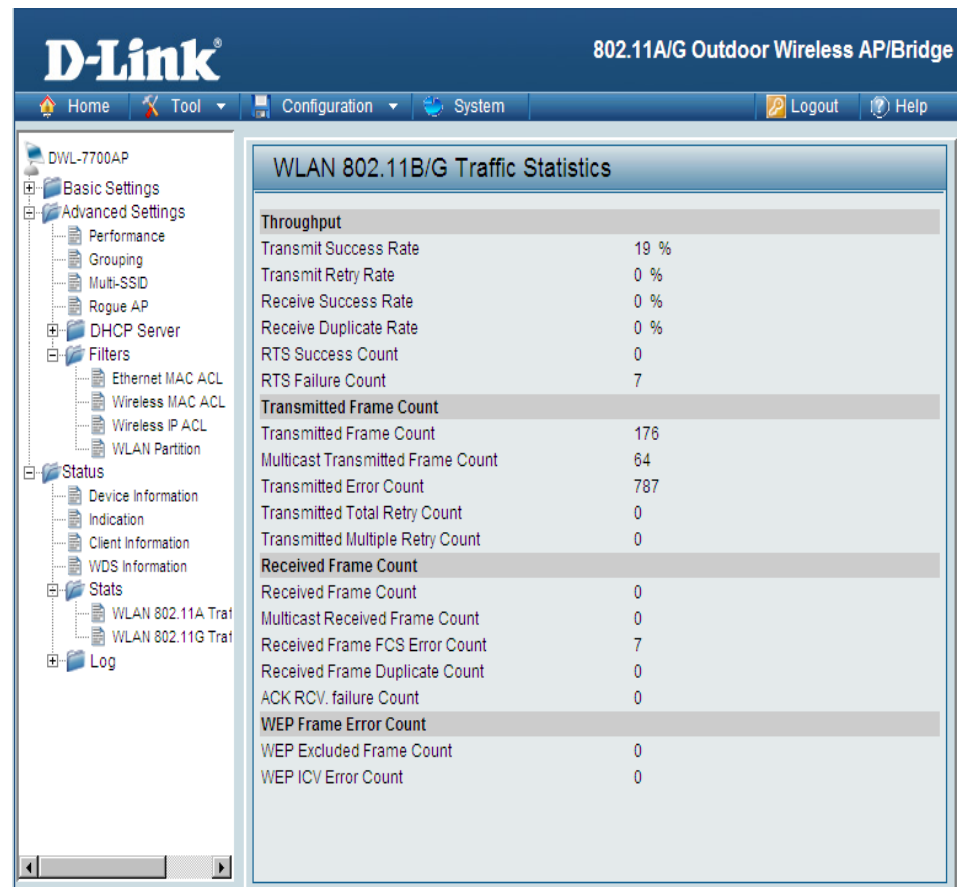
D-Link®

802.11A/G Outdoor Wireless AP/Bridge

Home | Tool | Configuration | System | Logout | Help

DWL-7700AP
Basic Settings
Advanced Settings
Performance
Grouping
Multi-SSID
Rogue AP
DHCP Server
Filters
Ethernet MAC ACL
Wireless MAC ACL
Wireless IP ACL
WLAN Partition
Status
Device Information
Indication
Client Information
WDS Information
Stats
WLAN 802.11A Traf
WLAN 802.11G Traf
Log

WLAN 802.11B/G Traffic Statistics

| Throughput | |
|---|---|
| Transmit Success Rate | 19 % |
| Transmit Retry Rate | 0 % |
| Receive Success Rate | 0 % |
| Receive Duplicate Rate | 0 % |
| RTS Success Count | 0 |
| RTS Failure Count | 7 |
| **Transmitted Frame Count** | |
| Transmitted Frame Count | 176 |
| Multicast Transmitted Frame Count | 64 |
| Transmitted Error Count | 787 |
| Transmitted Total Retry Count | 0 |
| Transmitted Multiple Retry Count | 0 |
| **Received Frame Count** | |
| Received Frame Count | 0 |
| Multicast Received Frame Count | 0 |
| Received Frame FCS Error Count | 7 |
| Received Frame Duplicate Count | 0 |
| ACK RCV. failure Count | 0 |
| **WEP Frame Error Count** | |
| WEP Excluded Frame Count | 0 |
| WEP ICV Error Count | 0 |